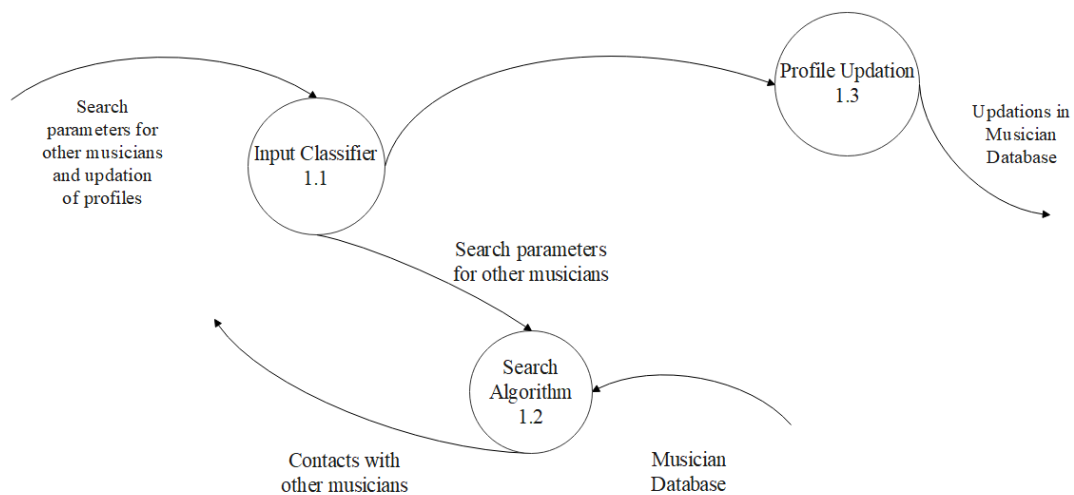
Search parameters for other musicians and updation of profiles

Input Classifier
1.1

Profile Updation
1.3

Updations in Musician Database

Search parameters for other musicians

Search Algorithm
1.2

Contacts with other musicians

Musician Database